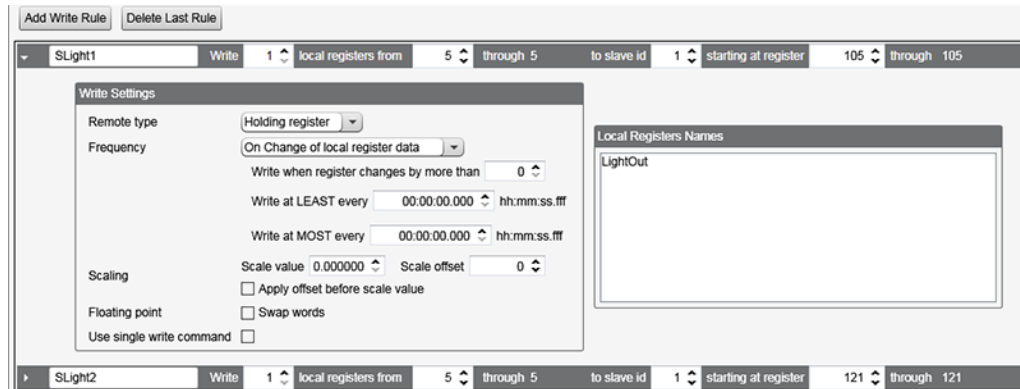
Add Write Rule
Delete Last Rule

SLight1 Write 1 local registers from 5 through 5 to slave id 1 starting at register 105 through 105

Write Settings

Remote type Holding register
Frequency On Change of local register data
Write when register changes by more than 0
Write at LEAST every 00:00:00.000 hh:mm:ss.fff
Write at MOST every 00:00:00.000 hh:mm:ss.fff
Scaling Scale value 0.000000 Scale offset 0
Apply offset before scale value
Floating point Swap words
Use single write command

Local Registers Names
LightOut

SLight2 Write 1 local registers from 5 through 5 to slave id 1 starting at register 121 through 121